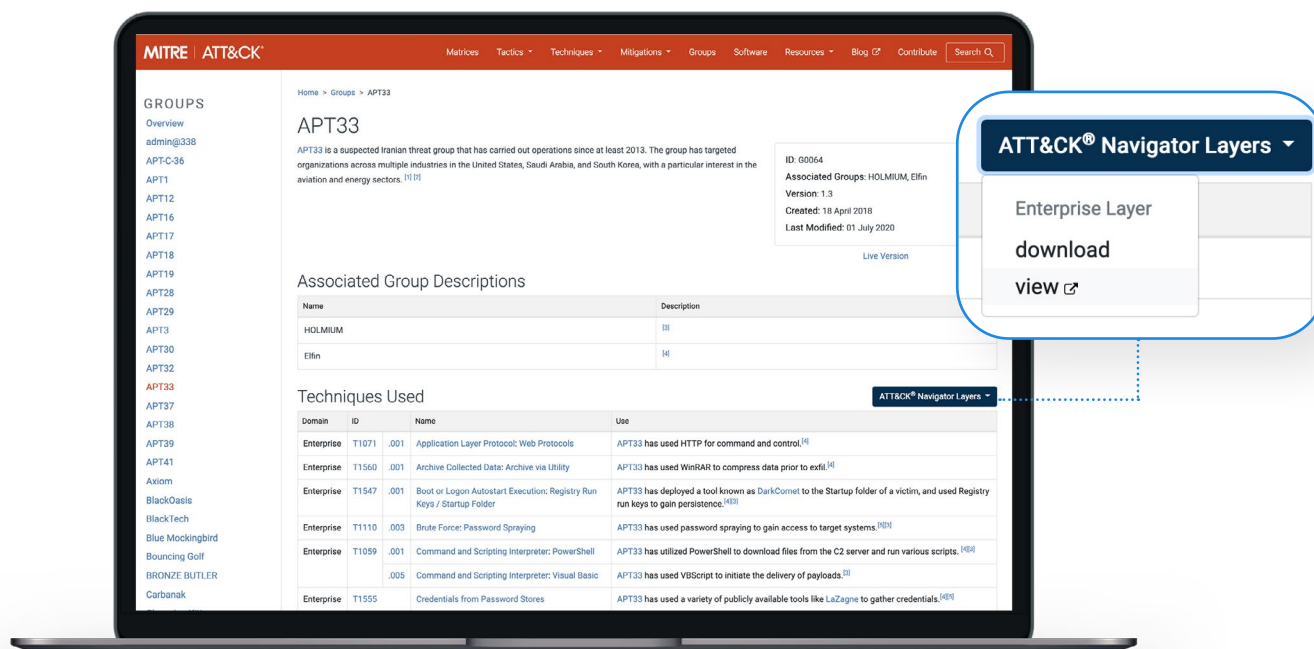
MITRE | ATT&CK®

Matrices Tactics Techniques Mitigations Groups Software Resources Blog Contribute Search

GROUPS
Overview
admin@338
APT-C-36
APT1
APT12
APT16
APT17
APT18
APT19
APT28
APT29
APT3
APT30
APT32
APT33
APT37
APT38
APT39
APT41
Axiom
BlackOasis
BlackTech
Blue Mockingbird
Bouncing Golf
BRONZE BUTLER
Carbanak

Home > Groups > APT33

APT33

APT33 is a suspected Iranian threat group that has carried out operations since at least 2013. The group has targeted organizations across multiple industries in the United States, Saudi Arabia, and South Korea, with a particular interest in the aviation and energy sectors. [1] [2]

ID: G0064
Associated Groups: HOLMIUM, Elfin
Version: 1.3
Created: 18 April 2018
Last Modified: 01 July 2020

Live Version

Associated Group Descriptions

| Name | Description |
|---|---|
| HOLMIUM | [3] |
| Elfin | [4] |

Techniques Used

ATT&CK® Navigator Layers

| Domain | ID | | Name | Use |
|---|---|---|---|---|
| Enterprise | T1071 | .001 | Application Layer Protocol: Web Protocols | APT33 has used HTTP for command and control.[4] |
| Enterprise | T1560 | .001 | Archive Collected Data: Archive via Utility | APT33 has used WinRAR to compress data prior to exfil.[4] |
| Enterprise | T1547 | .001 | Boot or Logon Autostart Execution: Registry Run Keys / Startup Folder | APT33 has deployed a tool known as DarkComet to the Startup folder of a victim, and used Registry run keys to gain persistence.[4][3] |
| Enterprise | T1110 | .003 | Brute Force: Password Spraying | APT33 has used password spraying to gain access to target systems.[4][5] |
| Enterprise | T1059 | .001 | Command and Scripting Interpreter: PowerShell | APT33 has utilized PowerShell to download files from the C2 server and run various scripts. [4][3] |
| | | .005 | Command and Scripting Interpreter: Visual Basic | APT33 has used VBScript to initiate the delivery of payloads.[3] |
| Enterprise | T1555 | | Credentials from Password Stores | APT33 has used a variety of publicly available tools like LaZagne to gather credentials.[4][5] |

ATT&CK® Navigator Layers
Enterprise Layer
download
view